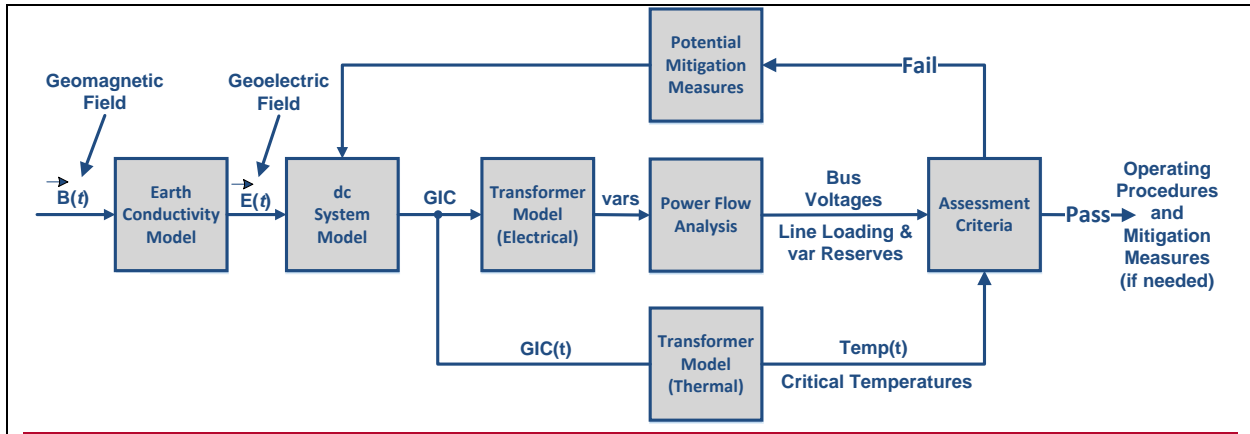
Potential Mitigation Measures

Fail

Geomagnetic Field

Geoelectric Field

$\vec{B}(t)$

Earth Conductivity Model

$\vec{E}(t)$

dc System Model

GIC

Transformer Model (Electrical)

vars

Power Flow Analysis

Bus Voltages

Line Loading & var Reserves

Assessment Criteria

Pass

Operating Procedures and Mitigation Measures (if needed)

GIC(t)

Transformer Model (Thermal)

Temp(t)

Critical Temperatures